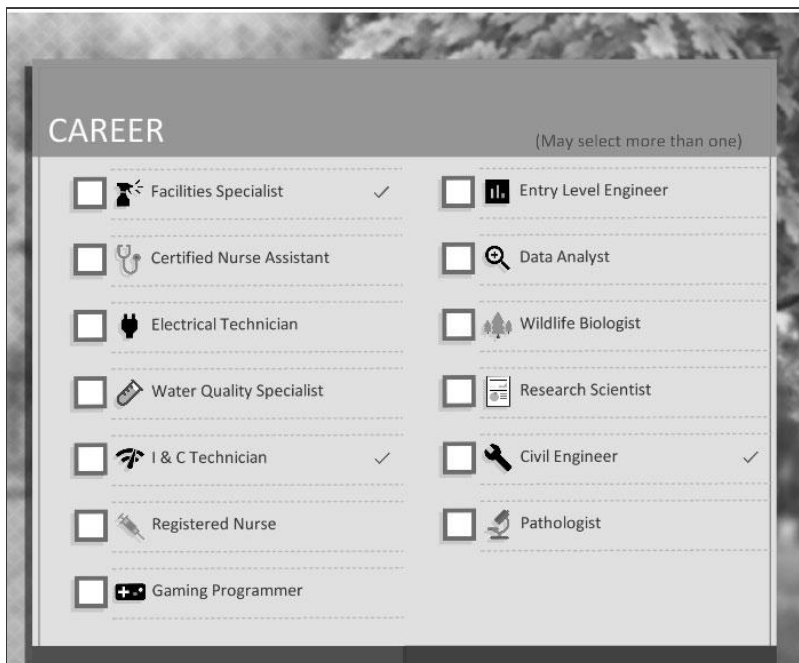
CAREER

(May select more than one)

Facilities Specialist ✓

Certified Nurse Assistant

Electrical Technician

Water Quality Specialist

I & C Technician ✓

Registered Nurse

Gaming Programmer

Entry Level Engineer

Data Analyst

Wildlife Biologist

Research Scientist

Civil Engineer ✓

Pathologist